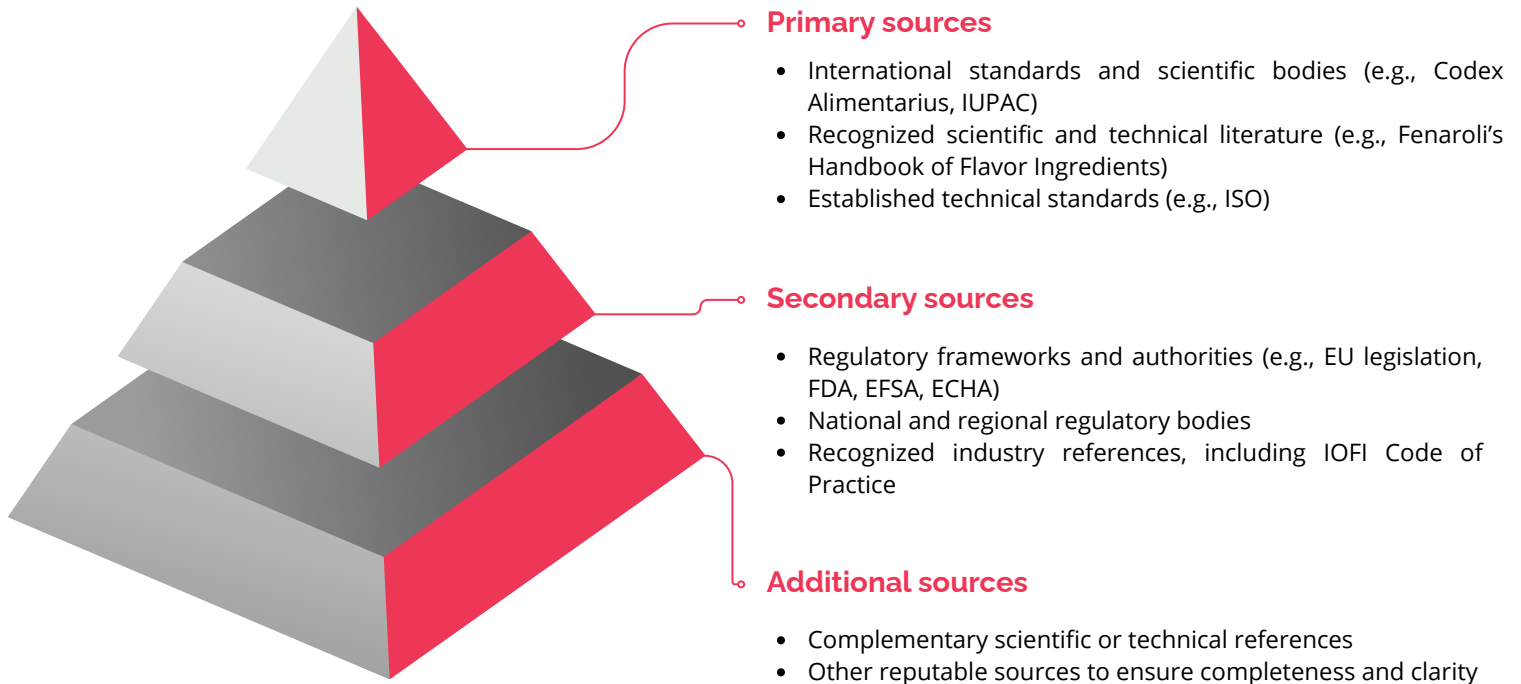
Primary sources

- International standards and scientific bodies (e.g., Codex Alimentarius, IUPAC)
- Recognized scientific and technical literature (e.g., Fenaroli's Handbook of Flavor Ingredients)
- Established technical standards (e.g., ISO)

Secondary sources

- Regulatory frameworks and authorities (e.g., EU legislation, FDA, EFSA, ECHA)
- National and regional regulatory bodies
- Recognized industry references, including IOFI Code of Practice

Additional sources

- Complementary scientific or technical references
- Other reputable sources to ensure completeness and clarity